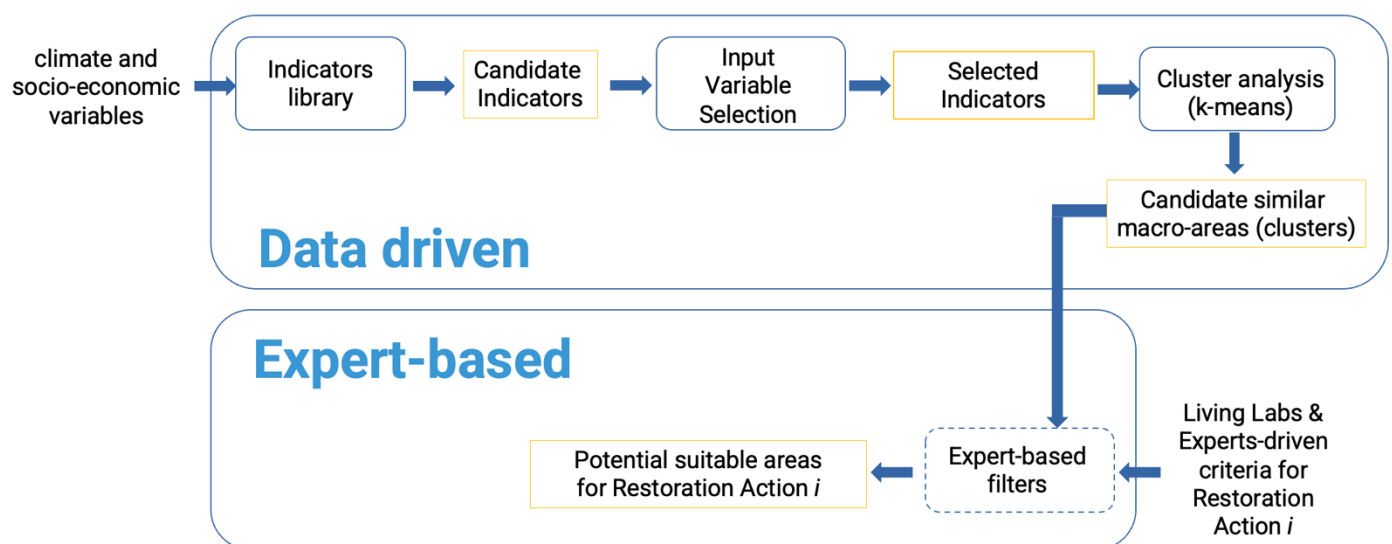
climate and socio-economic variables

Indicators library

Candidate Indicators

Input Variable Selection

Selected Indicators

Cluster analysis (k-means)

Candidate similar macro-areas (clusters)

Data driven

Expert-based

Living Labs & Experts-driven criteria for Restoration Action *i*

Expert-based filters

Potential suitable areas for Restoration Action *i*